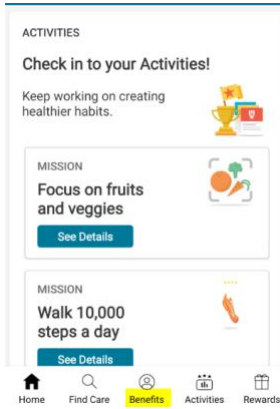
ACTIVITIES

Check in to your Activities!

Keep working on creating healthier habits.

MISSION
Focus on fruits and veggies
See Details

MISSION
Walk 10,000 steps a day
See Details

Home
Find Care
Benefits
Activities
Rewards